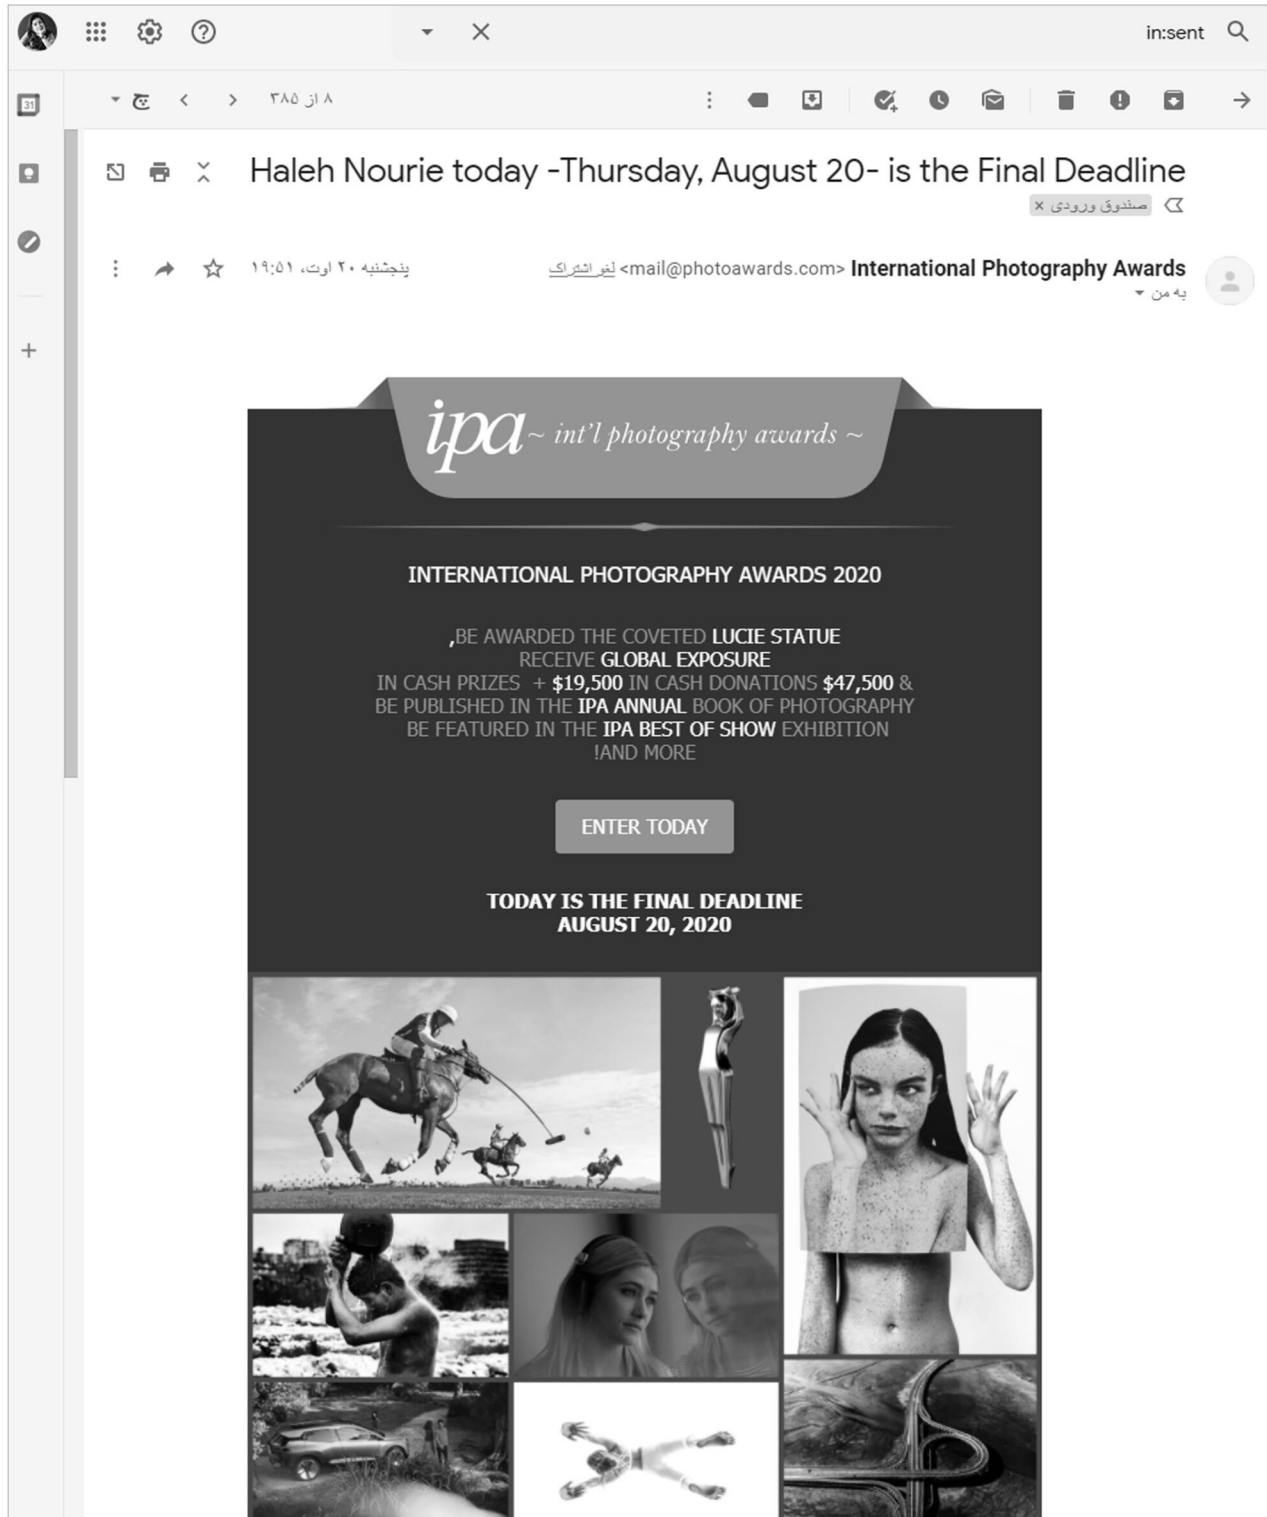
in:sent

۸ از ۳۸۵

Haleh Nourie today -Thursday, August 20- is the Final Deadline

صندوق ورودی ×

International Photography Awards <mail@photoawards.com> لغو اشتراک

به من

پنجشنبه ۲۰ اوت، ۱۹:۵۱

ipa ~ int'l photography awards ~

INTERNATIONAL PHOTOGRAPHY AWARDS 2020

,BE AWARDED THE COVETED LUCIE STATUE
RECEIVE GLOBAL EXPOSURE
IN CASH PRIZES + $19,500 IN CASH DONATIONS $47,500 &
BE PUBLISHED IN THE IPA ANNUAL BOOK OF PHOTOGRAPHY
BE FEATURED IN THE IPA BEST OF SHOW EXHIBITION
!AND MORE

ENTER TODAY

TODAY IS THE FINAL DEADLINE
AUGUST 20, 2020